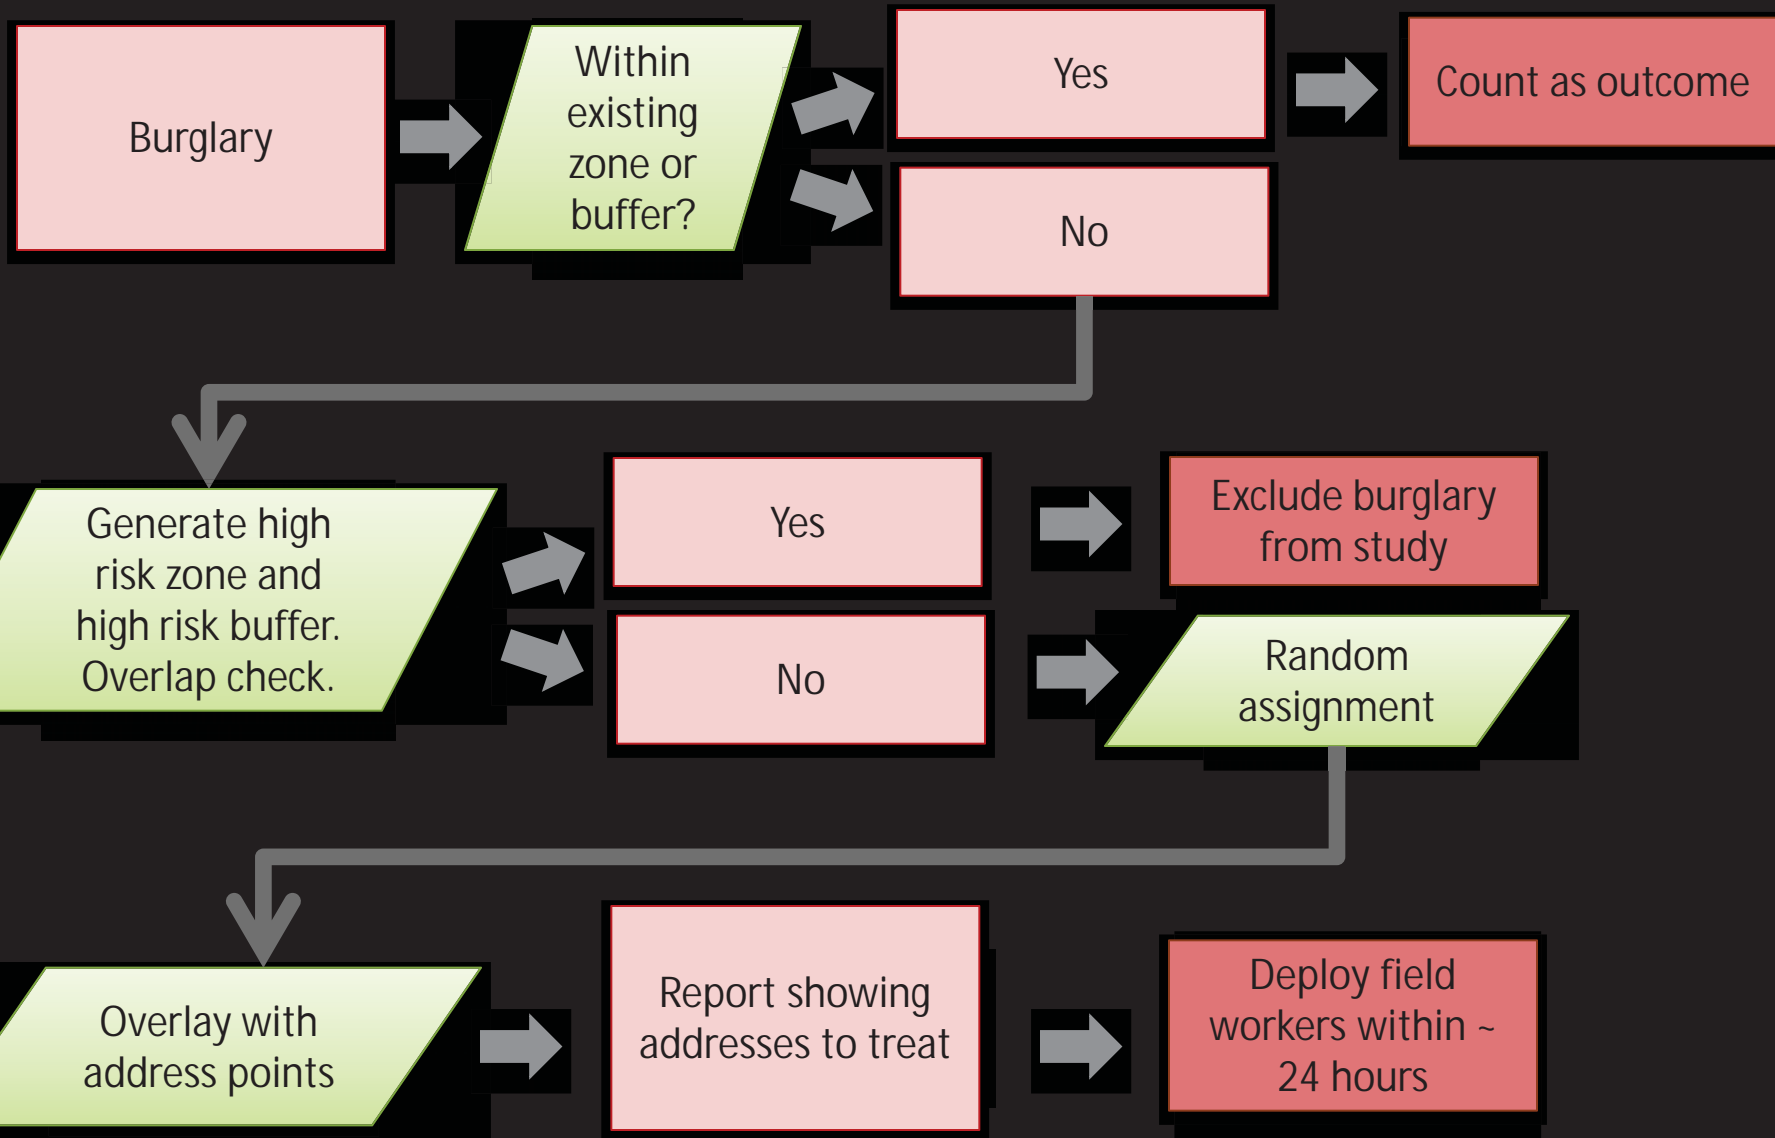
Burglary

Within existing zone or buffer?

Yes

Count as outcome

No

Generate high risk zone and high risk buffer. Overlap check.

Yes

Exclude burglary from study

No

Random assignment

Overlay with address points

Report showing addresses to treat

Deploy field workers within ~ 24 hours